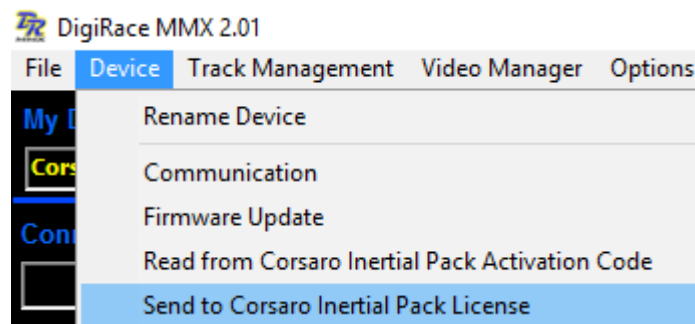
DR DigiRace MMX 2.01

File Device Track Management Video Manager Options

My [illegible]

Cors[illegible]

Con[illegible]

Rename Device

Communication

Firmware Update

Read from Corsaro Inertial Pack Activation Code

Send to Corsaro Inertial Pack License